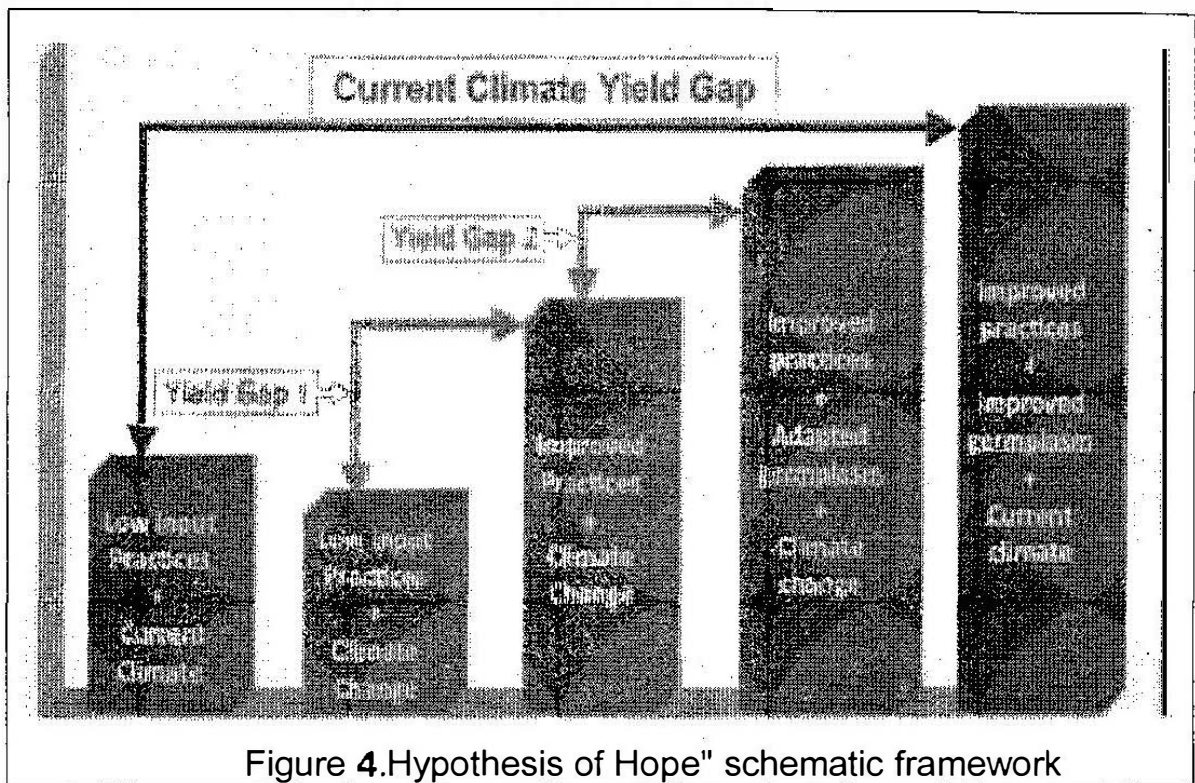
Current Climate Yield Gap

Yield Gap 2

Yield Gap 1

Low Input Practices + Current Climate

Low Input Practices + Climate Change

Improved Practices + Climate Change

Improved practices + Adapted germplasm + Climate change

Improved practices + Improved germplasm + Current climate

Figure 4.Hypothesis of Hope" schematic framework